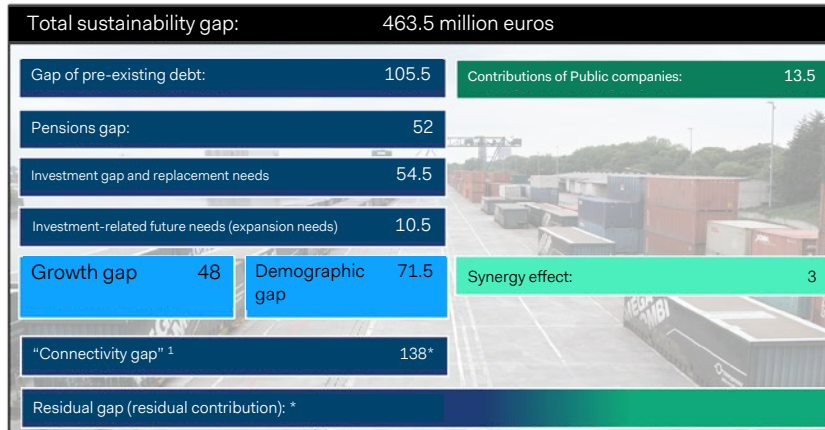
Total sustainability gap: 463.5 million euros

Gap of pre-existing debt: 105.5

Contributions of Public companies: 13.5

Pensions gap: 52

Investment gap and replacement needs 54.5

Investment-related future needs (expansion needs) 10.5

Growth gap 48

Demographic gap 71.5

Synergy effect: 3

“Connectivity gap” $^1$ 138*

Residual gap (residual contribution): *